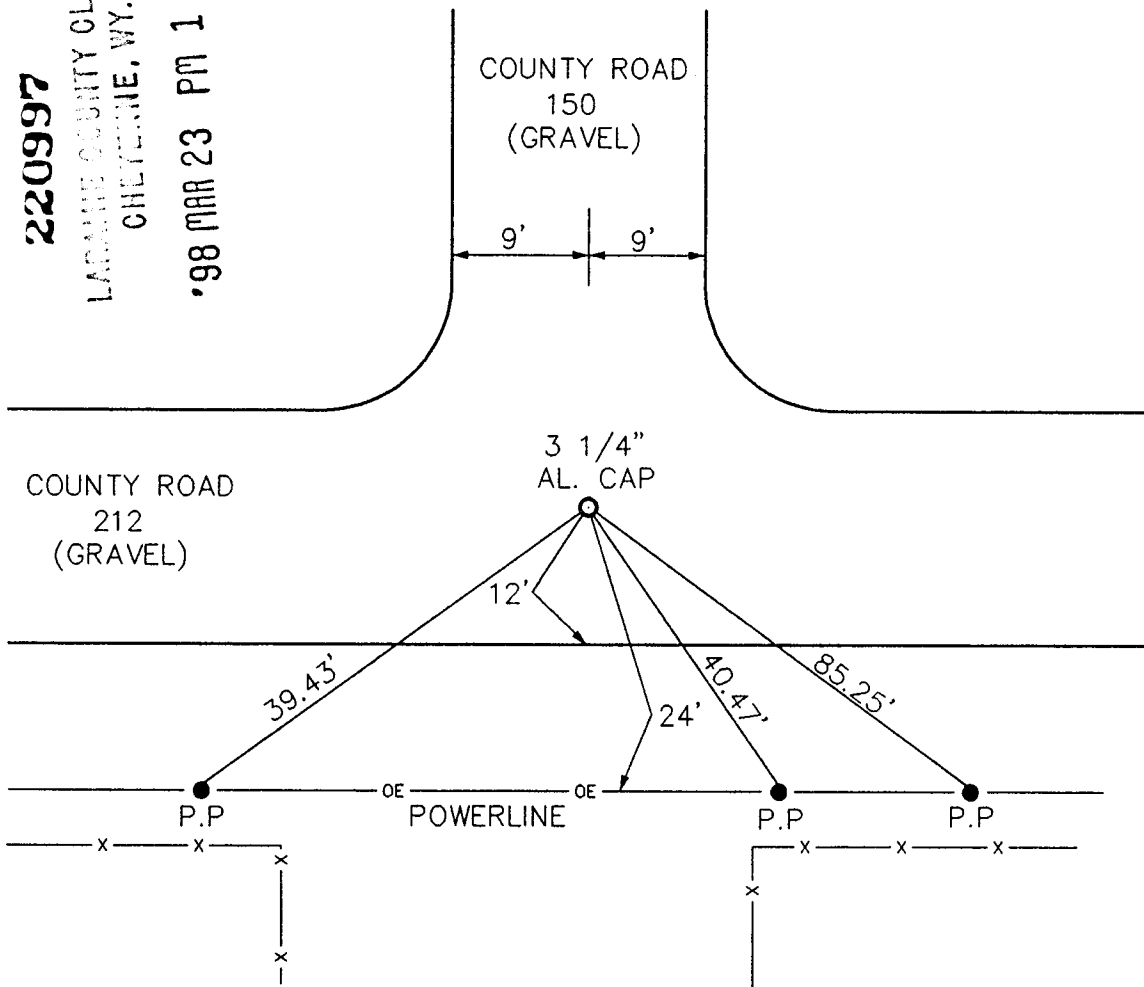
220997
LARAMIE COUNTY CL
CHEYENNE, WY.
'98 MAR 23 PM 1

COUNTY ROAD
150
(GRAVEL)

9'
9'

3 1/4"
AL. CAP

COUNTY ROAD
212
(GRAVEL)

12'
39.43'
24'
40.47'
85.25'

P.P
OE
POWERLINE
OE
P.P
P.P

x
x
x
x
x
x
x
x